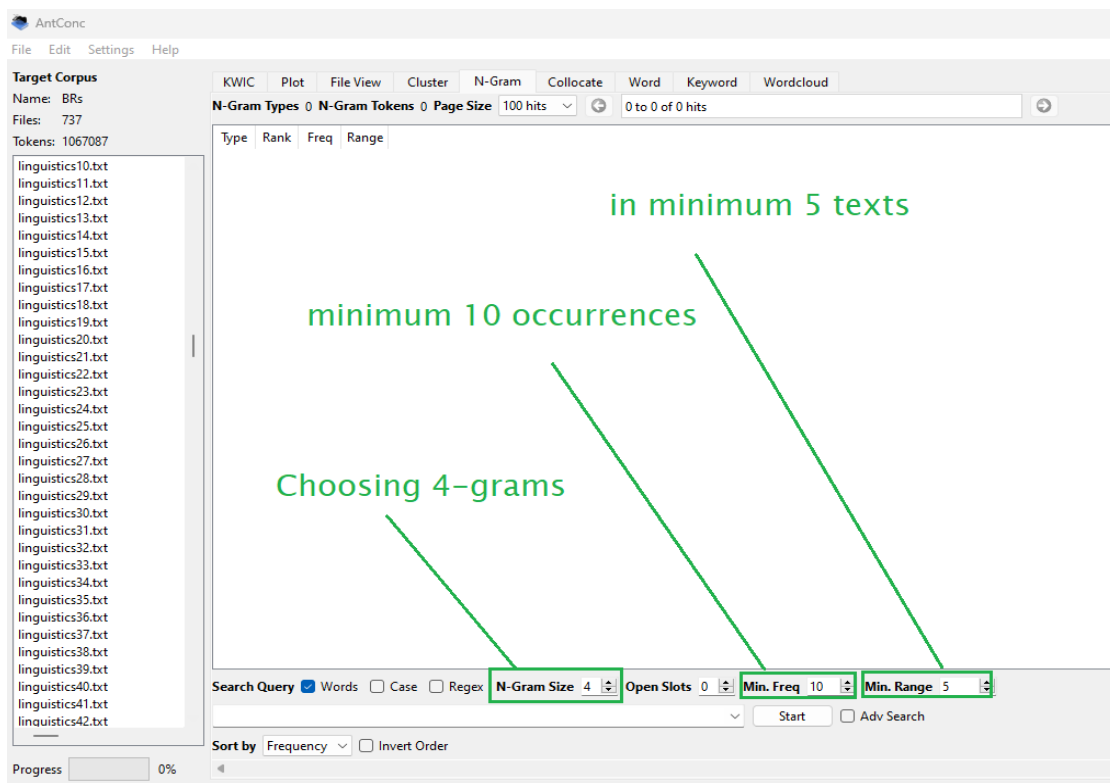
AntConc

File Edit Settings Help

Target Corpus
Name: BRs
Files: 737
Tokens: 1067087

linguistics10.txt
linguistics11.txt
linguistics12.txt
linguistics13.txt
linguistics14.txt
linguistics15.txt
linguistics16.txt
linguistics17.txt
linguistics18.txt
linguistics19.txt
linguistics20.txt
linguistics21.txt
linguistics22.txt
linguistics23.txt
linguistics24.txt
linguistics25.txt
linguistics26.txt
linguistics27.txt
linguistics28.txt
linguistics29.txt
linguistics30.txt
linguistics31.txt
linguistics32.txt
linguistics33.txt
linguistics34.txt
linguistics35.txt
linguistics36.txt
linguistics37.txt
linguistics38.txt
linguistics39.txt
linguistics40.txt
linguistics41.txt
linguistics42.txt

Progress 0%

KWIC Plot File View Cluster N-Gram Collocate Word Keyword Wordcloud

N-Gram Types 0 N-Gram Tokens 0 Page Size 100 hits 0 to 0 of 0 hits

Type Rank Freq Range

in minimum 5 texts

minimum 10 occurrences

Choosing 4-grams

Search Query Words Case Regex N-Gram Size 4 Open Slots 0 Min. Freq 10 Min. Range 5

Start Adv Search

Sort by Frequency Invert Order